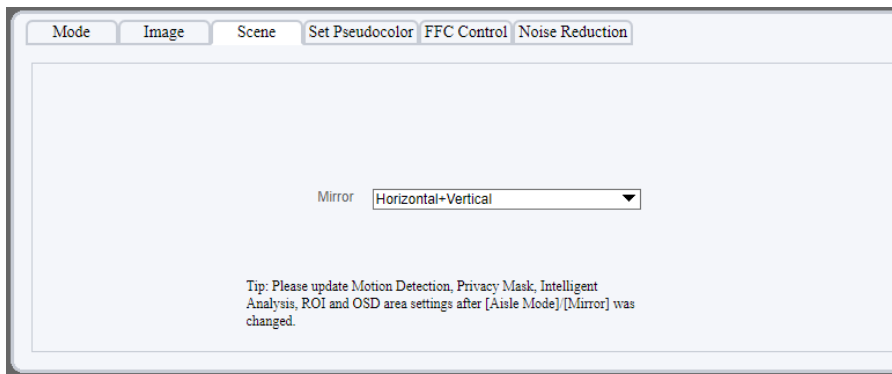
Mode Image Scene Set Pseudocolor FFC Control Noise Reduction

Mirror Horizontal+Vertical

Tip: Please update Motion Detection, Privacy Mask, Intelligent Analysis, ROI and OSD area settings after [Aisle Mode]/[Mirror] was changed.